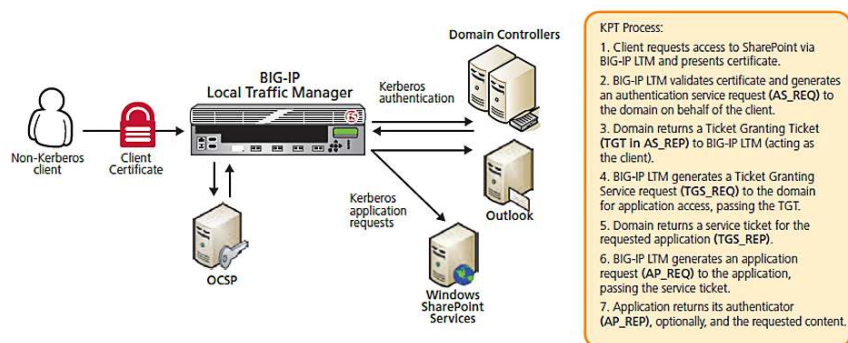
Domain Controllers

BIG-IP
Local Traffic Manager

Kerberos authentication

Non-Kerberos client

Client Certificate

Kerberos application requests

Outlook

OCSP

Windows SharePoint Services

KPT Process:

1. Client requests access to SharePoint via BIG-IP LTM and presents certificate.

2. BIG-IP LTM validates certificate and generates an authentication service request (AS_REQ) to the domain on behalf of the client.

3. Domain returns a Ticket Granting Ticket (TGT in AS_REP) to BIG-IP LTM (acting as the client).

4. BIG-IP LTM generates a Ticket Granting Service request (TGS_REQ) to the domain for application access, passing the TGT.

5. Domain returns a service ticket for the requested application (TGS_REP).

6. BIG-IP LTM generates an application request (AP_REQ) to the application, passing the service ticket.

7. Application returns its authenticator (AP_REP), optionally, and the requested content.